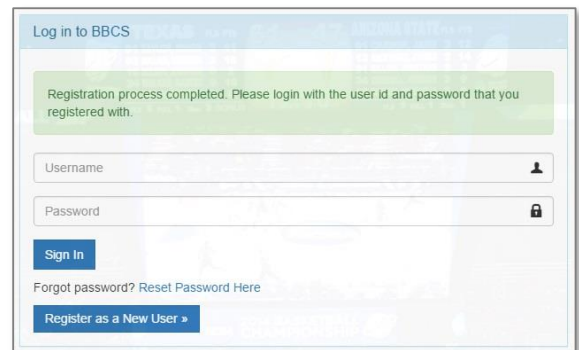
Log in to BBCS

Registration process completed. Please login with the user id and password that you registered with.

Username

Password

Sign In

Forgot password? Reset Password Here

Register as a New User »